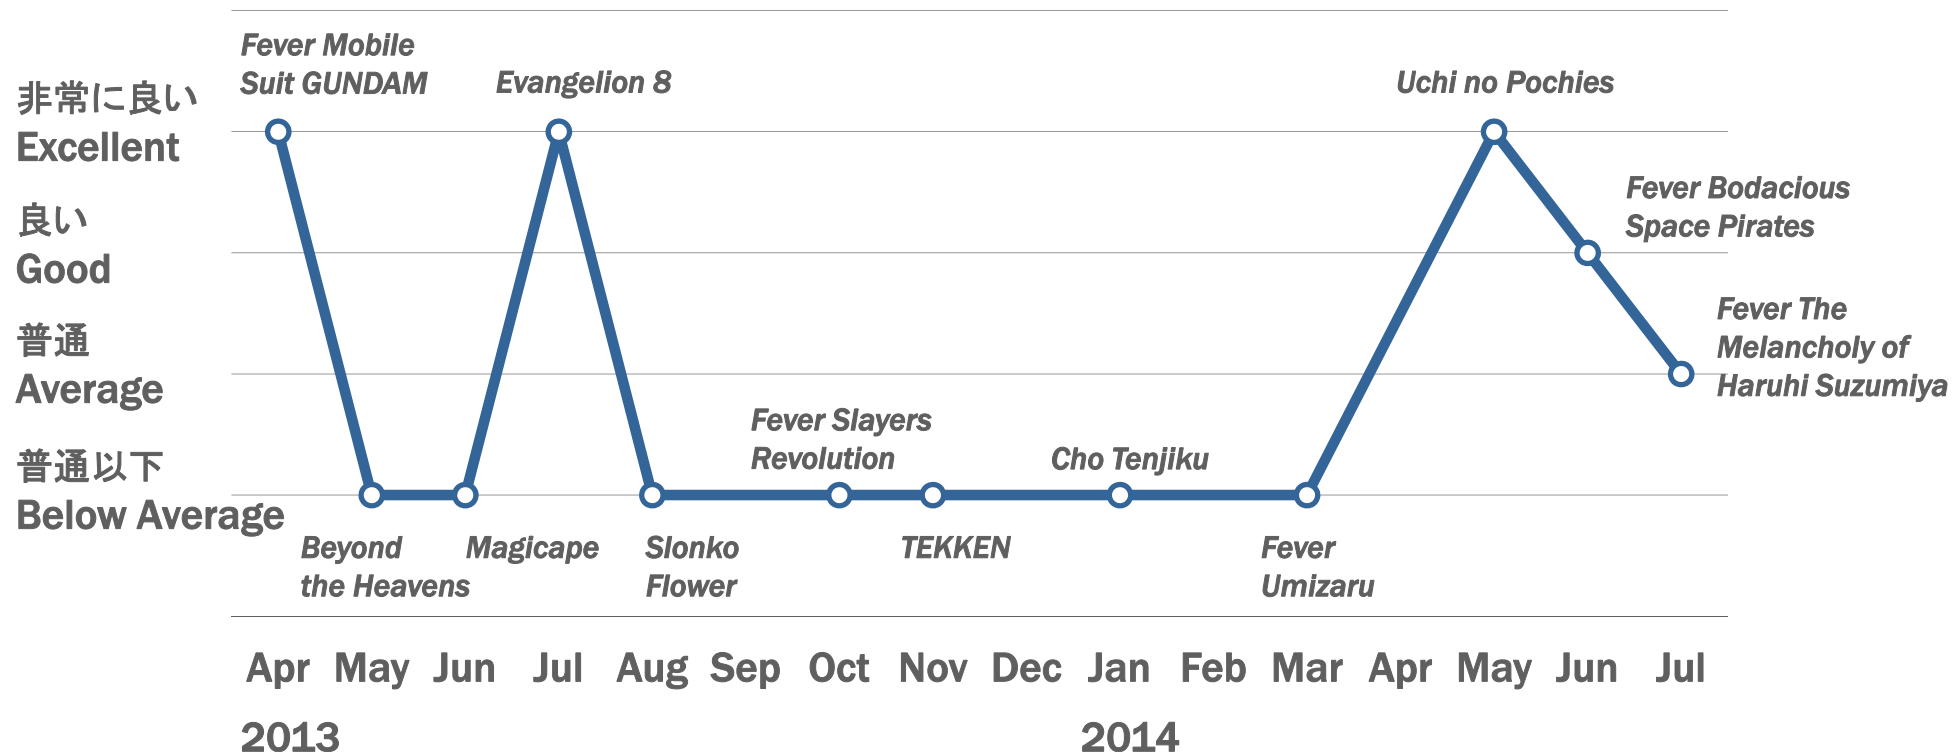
非常に良い
Excellent

良い
Good

普通
Average

普通以下
Below Average

Fever Mobile Suit GUNDAM

Evangelion 8

Uchi no Pochies

Fever Bodacious Space Pirates

Fever The Melancholy of Haruhi Suzumiya

Fever Slayers Revolution

Cho Tenjiku

Beyond the Heavens

Magicape

Slonko Flower

TEKKEN

Fever Umizaru

Apr May Jun Jul Aug Sep Oct Nov Dec Jan Feb Mar Apr May Jun Jul

2013

2014